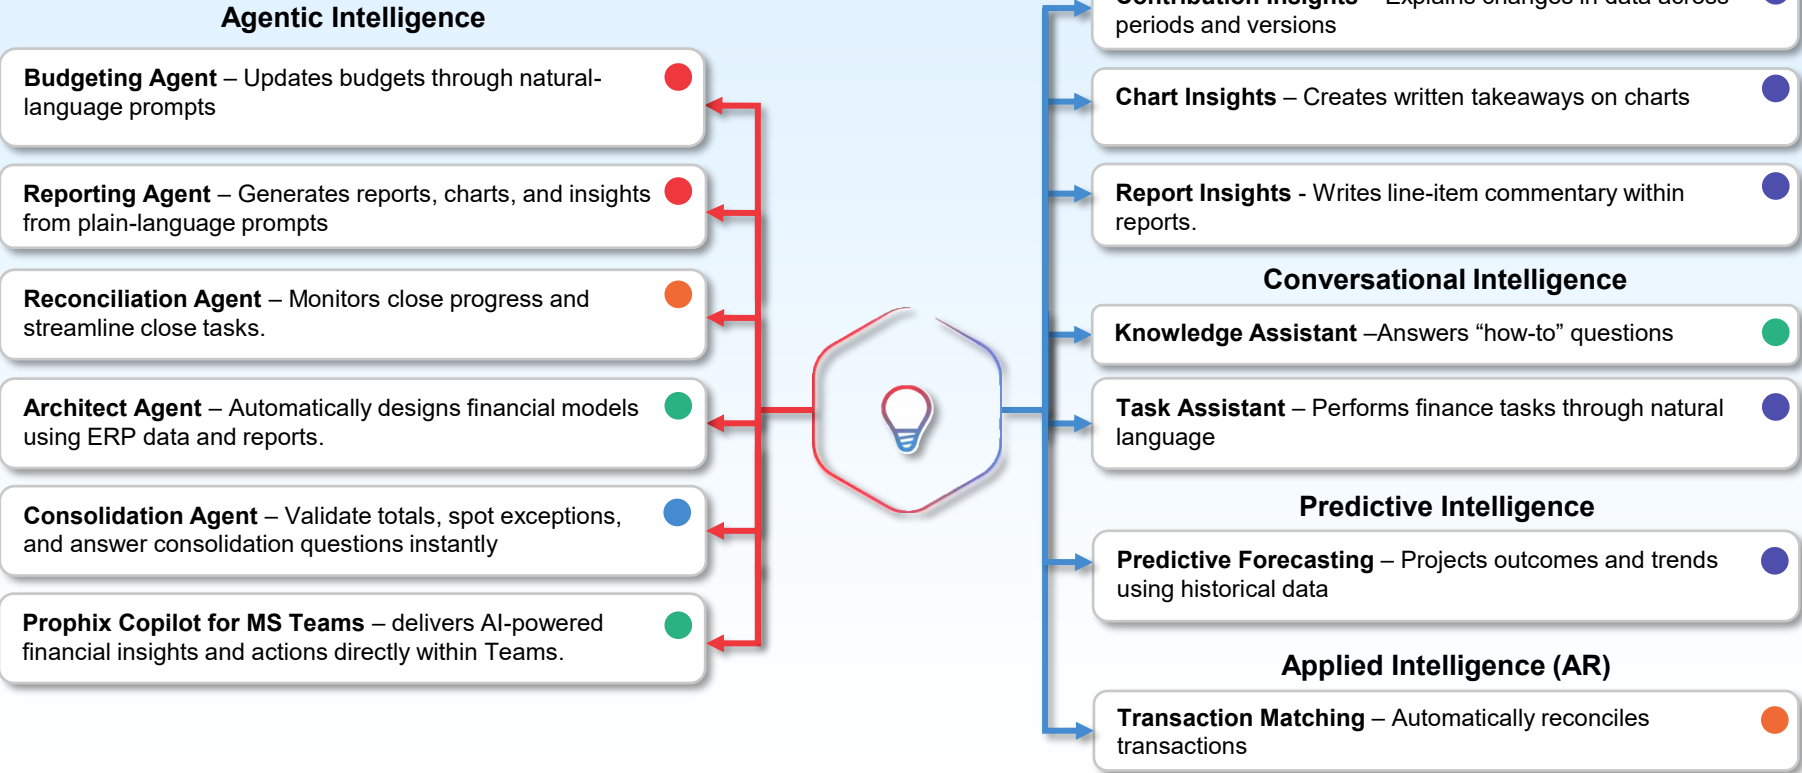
Agentic Intelligence

**Budgeting Agent** – Updates budgets through natural-language prompts

**Reporting Agent** – Generates reports, charts, and insights from plain-language prompts

**Reconciliation Agent** – Monitors close progress and streamline close tasks.

**Architect Agent** – Automatically designs financial models using ERP data and reports.

**Consolidation Agent** – Validate totals, spot exceptions, and answer consolidation questions instantly

**Prophix Copilot for MS Teams** – delivers AI-powered financial insights and actions directly within Teams.

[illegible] – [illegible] periods and versions

**Chart Insights** – Creates written takeaways on charts

**Report Insights** - Writes line-item commentary within reports.

Conversational Intelligence

**Knowledge Assistant** –Answers “how-to” questions

**Task Assistant** – Performs finance tasks through natural language

Predictive Intelligence

**Predictive Forecasting** – Projects outcomes and trends using historical data

Applied Intelligence (AR)

**Transaction Matching** – Automatically reconciles transactions